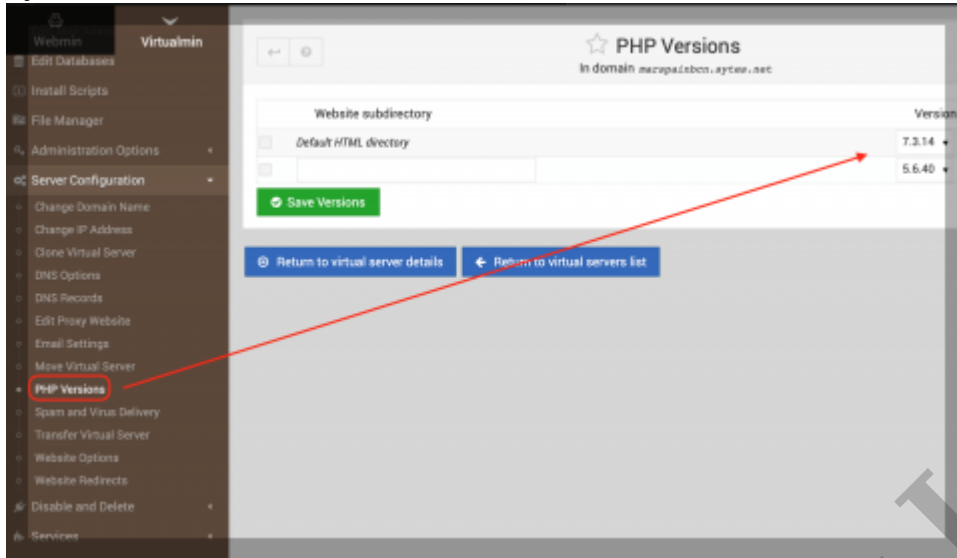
Webmin
Virtualmin
Edit Databases
Install Scripts
File Manager
Administration Options
Server Configuration
Change Domain Name
Change IP Address
Clone Virtual Server
DNS Options
DNS Records
Edit Proxy Website
Email Settings
Move Virtual Server
PHP Versions
Spam and Virus Delivery
Transfer Virtual Server
Website Options
Website Redirects
Disable and Delete
Services

PHP Versions
In domain marapaisbcn.sytes.net

| | Website subdirectory | Version |
|---|---|---|
| | Default HTML directory | 7.3.14 |
| | | 5.6.40 |

Save Versions

Return to virtual server details
Return to virtual servers list